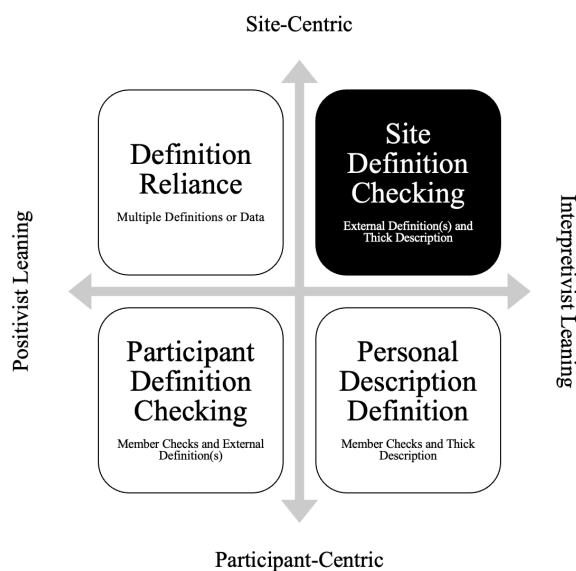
Site-Centric

Positivist Leaning

Definition Reliance

Multiple Definitions or Data

Site Definition Checking

External Definition(s) and Thick Description

Interpretivist Leaning

Participant Definition Checking

Member Checks and External Definition(s)

Personal Description Definition

Member Checks and Thick Description

Participant-Centric